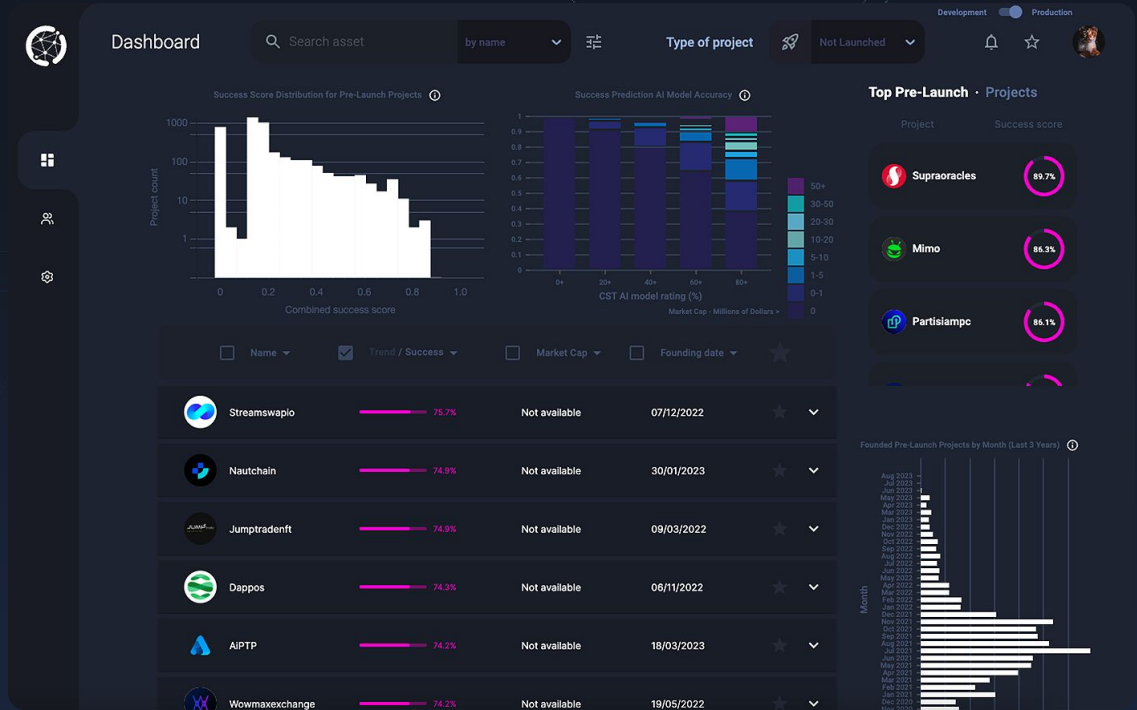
Development Production

Dashboard

Search asset

by name

Type of project

Not Launched

Success Score Distribution for Pre-Launch Projects

Project count

1000
100
10
1

0 0.2 0.4 0.6 0.8 1.0

Combined success score

Success Prediction AI Model Accuracy

1
0.9
0.8
0.7
0.6
0.5
0.4
0.3
0.2
0.1
0

0+ 20+ 40+ 60+ 80+

CST AI model rating (%)

Market Cap - Millions of Dollars

50+
30-50
20-30
10-20
5-10
1-5
0-1
0

Top Pre-Launch · Projects

Project Success score

Supraoracles 89.7%

Mimo 86.3%

Partisiampc 86.1%

Name

Trend / Success

Market Cap

Founding date

| | | | |
|---|---|---|---|
| Streamswapio | 75.7% | Not available | 07/12/2022 |
| Nautchain | 74.9% | Not available | 30/01/2023 |
| Jumptradenft | 74.9% | Not available | 09/03/2022 |
| Dappos | 74.3% | Not available | 06/11/2022 |
| AiPTP | 74.2% | Not available | 18/03/2023 |
| Wowmaxexchange | 74.2% | Not available | 19/05/2022 |

Founded Pre-Launch Projects by Month (Last 3 Years)

Month

Aug 2023
Jul 2023
Jun 2023
May 2023
Apr 2023
Mar 2023
Feb 2023
Jan 2023
Dec 2022
Nov 2022
Oct 2022
Sep 2022
Aug 2022
Jul 2022
Jun 2022
May 2022
Apr 2022
Mar 2022
Feb 2022
Jan 2022
Dec 2021
Nov 2021
Oct 2021
Sep 2021
Aug 2021
Jul 2021
Jun 2021
May 2021
Apr 2021
Mar 2021
Feb 2021
Jan 2021
Dec 2020